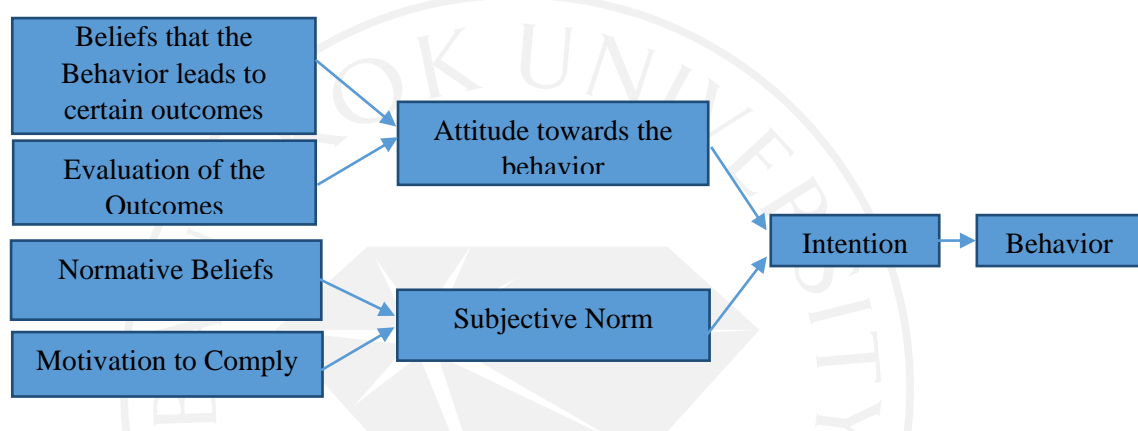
Beliefs that the Behavior leads to certain outcomes

Evaluation of the Outcomes

Attitude towards the behavior

Normative Beliefs

Motivation to Comply

Subjective Norm

Intention

Behavior

OK UNIVERSITY